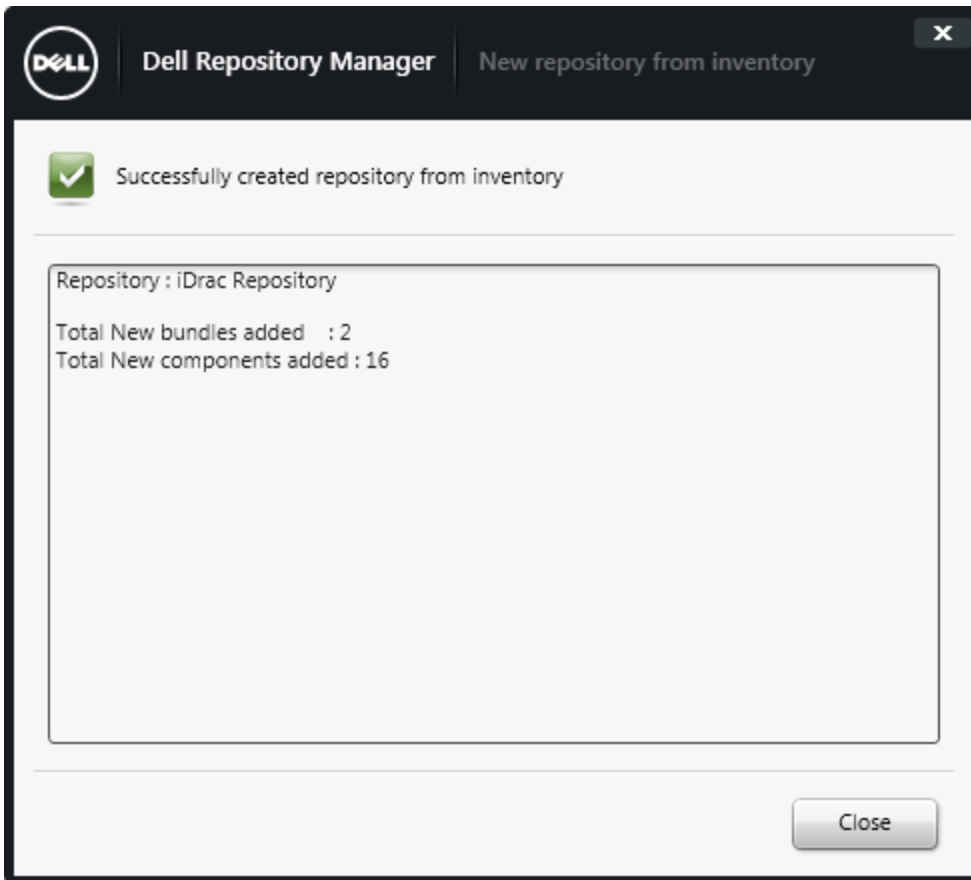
DELL

Dell Repository Manager

New repository from inventory

×

Successfully created repository from inventory

Repository : iDrac Repository

Total New bundles added : 2
Total New components added : 16

Close